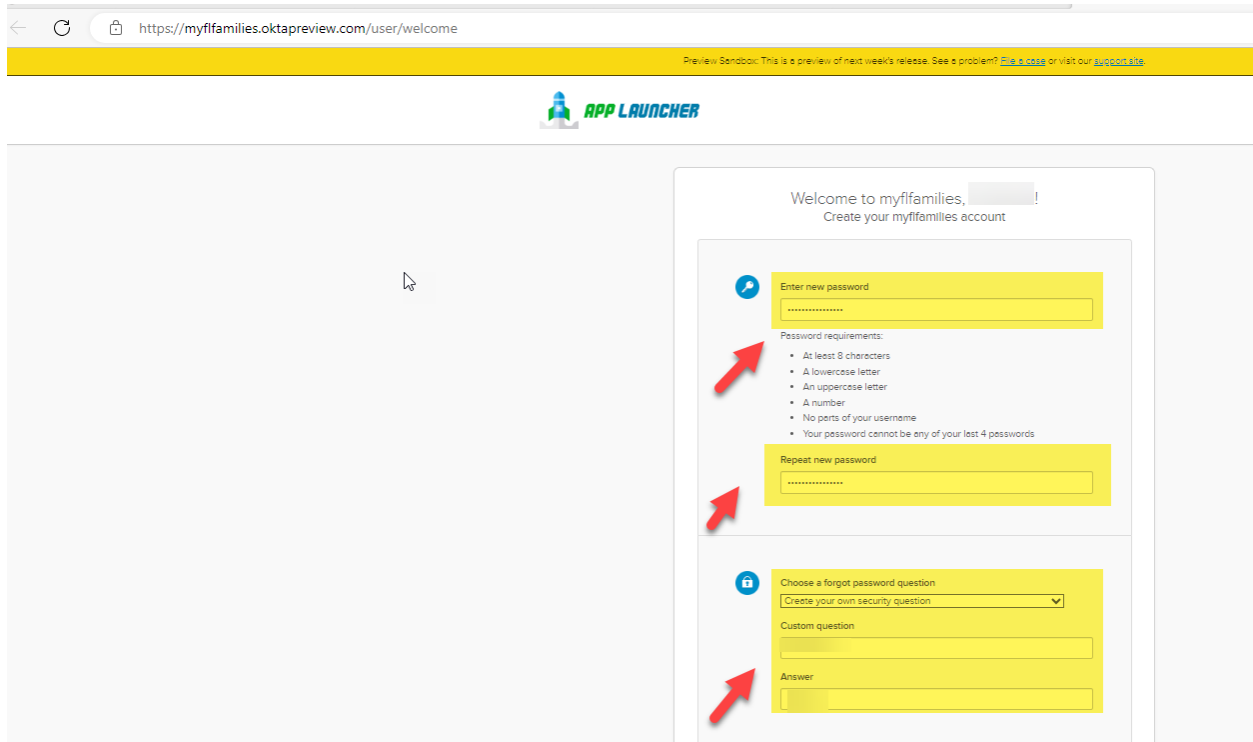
https://myflfamilies.oktapreview.com/user/welcome

Preview Sandbox: This is a preview of next week's release. See a problem? File a case or visit our support site.

APP LAUNCHER

Welcome to myflfamilies, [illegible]!
Create your myflfamilies account

Enter new password

••••••••••••••••

Password requirements:

- At least 8 characters
- A lowercase letter
- An uppercase letter
- A number
- No parts of your username
- Your password cannot be any of your last 4 passwords

Repeat new password

••••••••••••••••

Choose a forgot password question

Create your own security question

Custom question

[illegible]

Answer

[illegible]